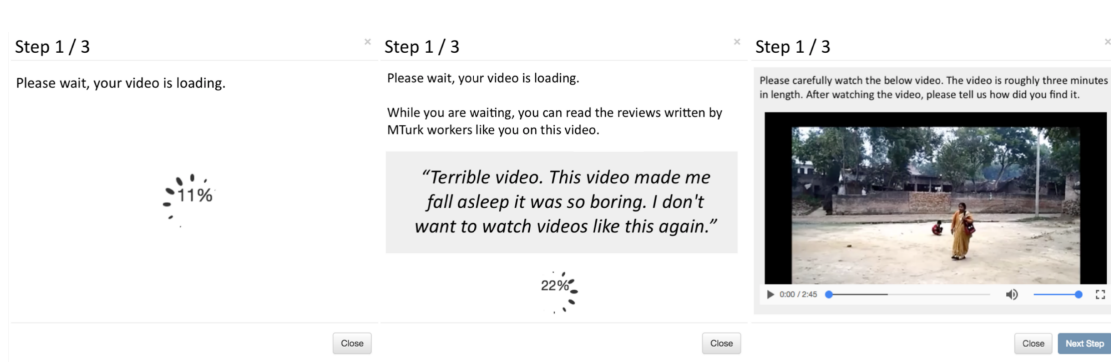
Step 1 / 3

×

Please wait, your video is loading.

11%

Close

Step 1 / 3

×

Please wait, your video is loading.

While you are waiting, you can read the reviews written by MTurk workers like you on this video.

"Terrible video. This video made me fall asleep it was so boring. I don't want to watch videos like this again."

22%

Close

Step 1 / 3

×

Please carefully watch the below video. The video is roughly three minutes in length. After watching the video, please tell us how did you find it.

0:00 / 2:45

Close

Next Step